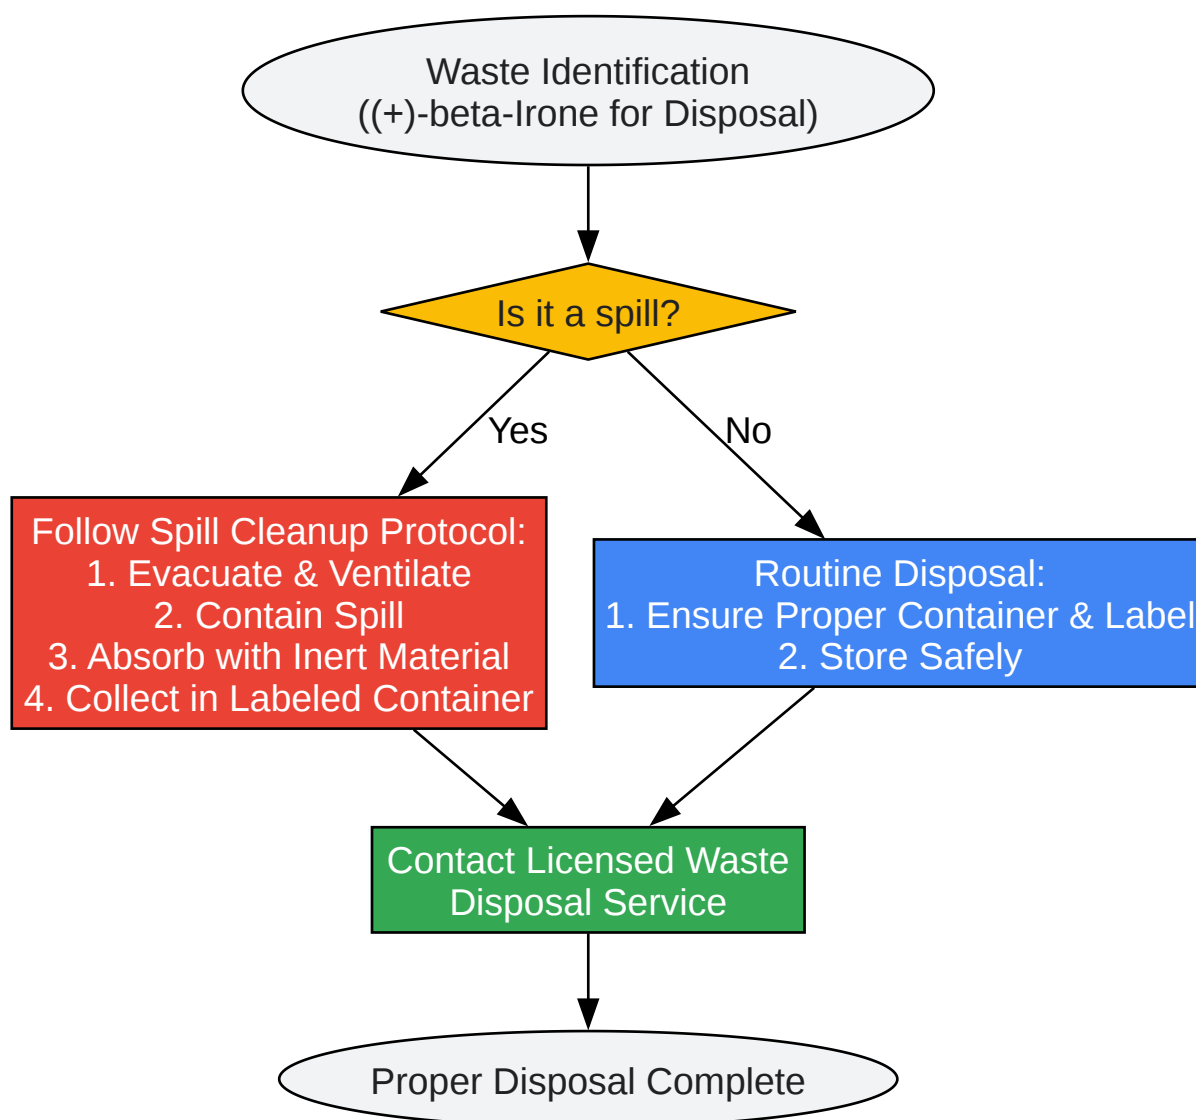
Waste Identification
((+)-beta-Irone for Disposal)

Is it a spill?

Yes

No

Follow Spill Cleanup Protocol:
1. Evacuate & Ventilate
2. Contain Spill
3. Absorb with Inert Material
4. Collect in Labeled Container

Routine Disposal:
1. Ensure Proper Container & Label
2. Store Safely

Contact Licensed Waste Disposal Service

Proper Disposal Complete